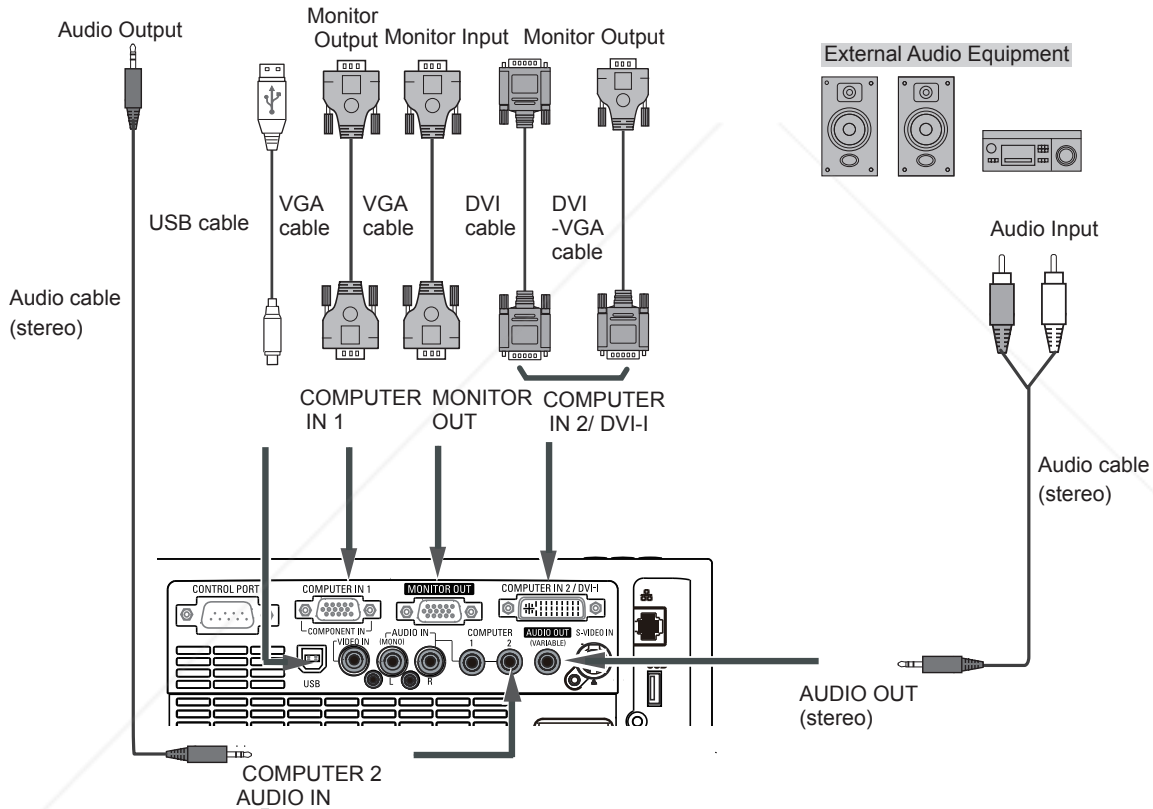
Audio Output

Monitor Output

Monitor Input

Monitor Output

External Audio Equipment

USB cable

VGA cable

VGA cable

DVI cable

DVI -VGA cable

Audio Input

Audio cable (stereo)

COMPUTER IN 1

MONITOR OUT

COMPUTER IN 2/ DVI-I

Audio cable (stereo)

CONTROL PORT

COMPUTER IN 1

COMPONENT IN

MONITOR OUT

COMPUTER IN 2 / DVI-I

VIDEO IN

(MONO)

AUDIO IN

COMPUTER 1

2

AUDIO OUT (VARIABLE)

S-VIDEO IN

USB

L

R

AUDIO OUT (stereo)

COMPUTER 2 AUDIO IN